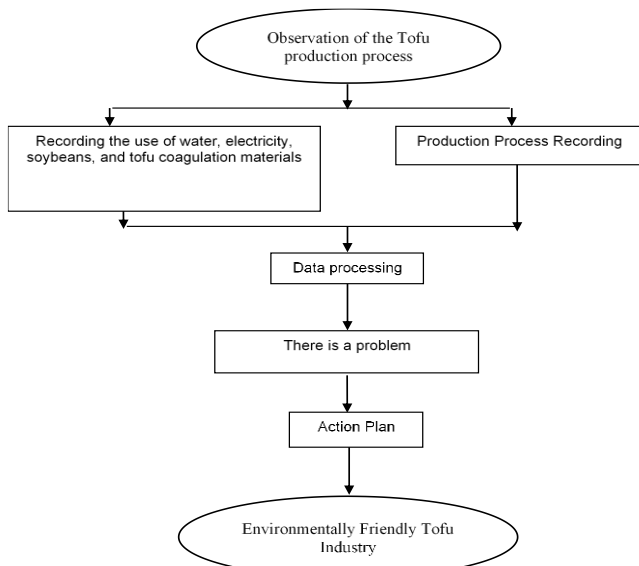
Observation of the Tofu production process

Recording the use of water, electricity, soybeans, and tofu coagulation materials

Production Process Recording

Data processing

There is a problem

Action Plan

Environmentally Friendly Tofu Industry